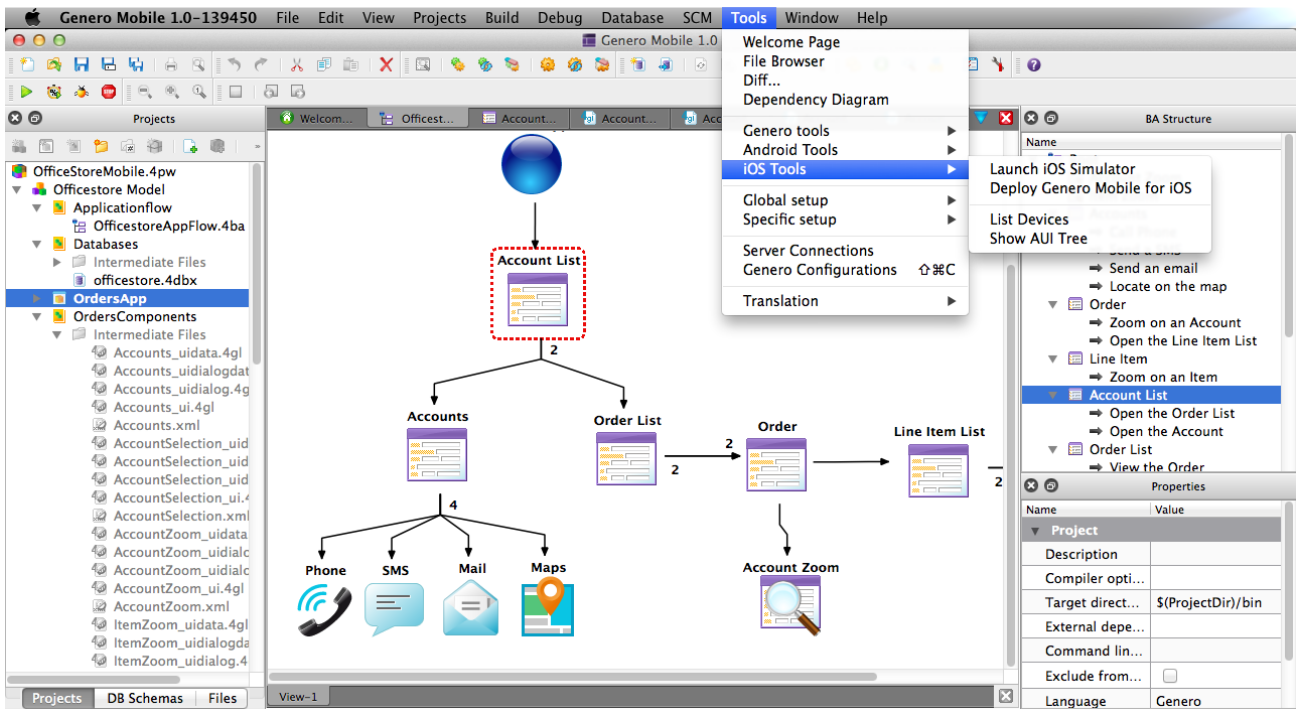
Genero Mobile 1.0-139450 File Edit View Projects Build Debug Database SCM Tools Window Help

Genero Mobile 1.0

Projects

OfficeStoreMobile.4pw
Officestore Model
Applicationflow
OfficestoreAppFlow.4ba
Databases
Intermediate Files
officestore.4dbx
OrdersApp
OrdersComponents
Intermediate Files
Accounts_uidata.4gl
Accounts_uidialogdat
Accounts_uidialog.4g
Accounts_ui.4gl
Accounts.xml
AccountSelection_uid
AccountSelection_uid
AccountSelection_uid
AccountSelection_ui.4
AccountSelection.xml
AccountZoom_uidata
AccountZoom_uidialo
AccountZoom_uidialo
AccountZoom_ui.4gl
AccountZoom.xml
ItemZoom_uidata.4gl
ItemZoom_uidialogda
ItemZoom_uidialog.4

Projects DB Schemas Files

Welcom... Officest... Account... Account... Acc

Account List
2
Accounts
Order List
Order
Line Item List
2
2
2
4
Phone SMS Mail Maps
Account Zoom

View-1

Welcome Page
File Browser
Diff...
Dependency Diagram
Genero tools
Android Tools
iOS Tools
Global setup
Specific setup
Server Connections
Genero Configurations ⇧⌘C
Translation

Launch iOS Simulator
Deploy Genero Mobile for iOS
List Devices
Show AUI Tree

BA Structure
Name
Send an email
Locate on the map
Order
Zoom on an Account
Open the Line Item List
Line Item
Zoom on an Item
Account List
Open the Order List
Open the Account
Order List
View the Order

Properties
| Name | Value |
|---|---|
| Project | |
| Description | |
| Compiler opti... | |
| Target direct... | $(ProjectDir)/bin |
| External depe... | |
| Command lin... | |
| Exclude from... | |
| Language | Genero |